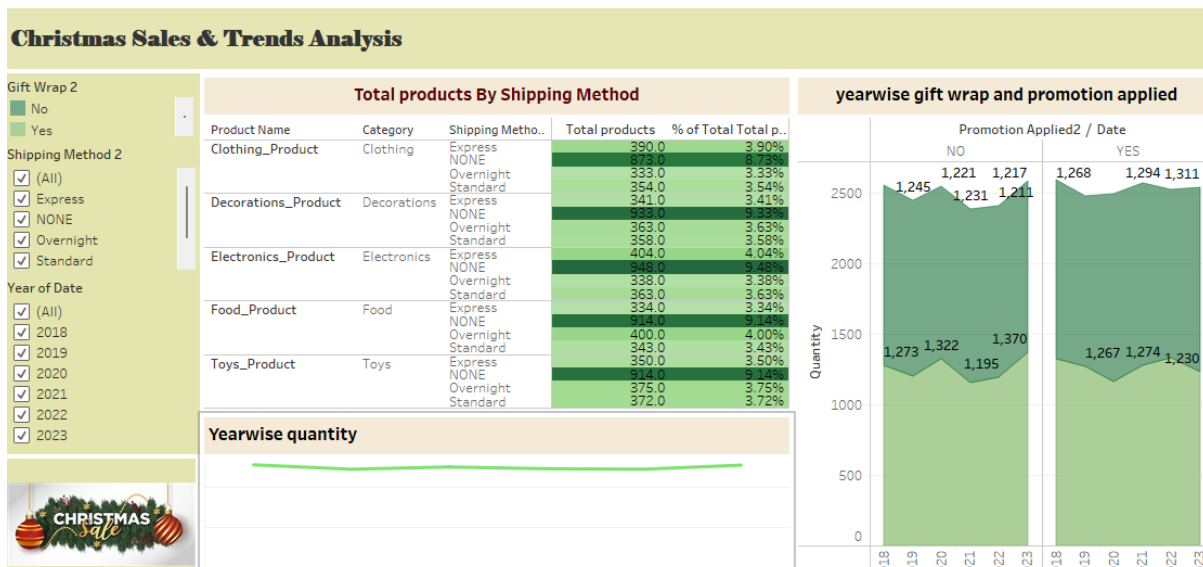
Christmas Sales & Trends Analysis

Gift Wrap 2
No
Yes

Shipping Method 2
(All)
Express
NONE
Overnight
Standard

Year of Date
(All)
2018
2019
2020
2021
2022
2023

CHRISTMAS
Sale

Total products By Shipping Method

| Product Name | Category | Shipping Metho.. | Total products | % of Total Total p.. |
|---|---|---|---|---|
| Clothing_Product | Clothing | Express | 390.0 | 3.90% |
| | | NONE | 873.0 | 8.73% |
| | | Overnight | 333.0 | 3.33% |
| | | Standard | 354.0 | 3.54% |
| Decorations_Product | Decorations | Express | 341.0 | 3.41% |
| | | NONE | 933.0 | 9.33% |
| | | Overnight | 363.0 | 3.63% |
| | | Standard | 358.0 | 3.58% |
| Electronics_Product | Electronics | Express | 404.0 | 4.04% |
| | | NONE | 948.0 | 9.48% |
| | | Overnight | 338.0 | 3.38% |
| | | Standard | 363.0 | 3.63% |
| Food_Product | Food | Express | 334.0 | 3.34% |
| | | NONE | 914.0 | 9.14% |
| | | Overnight | 400.0 | 4.00% |
| | | Standard | 343.0 | 3.43% |
| Toys_Product | Toys | Express | 350.0 | 3.50% |
| | | NONE | 914.0 | 9.14% |
| | | Overnight | 375.0 | 3.75% |
| | | Standard | 372.0 | 3.72% |

Yearwise quantity

yearwise gift wrap and promotion applied

Promotion Applied2 / Date
NO
YES

2500
2000
1500
1000
500
0
Quantity

1,245 1,221 1,217 1,231 1,211
1,268 1,294 1,311
1,273 1,322 1,195 1,370
1,267 1,274 1,230

18 19 20 21 22 23 18 19 20 21 22 23